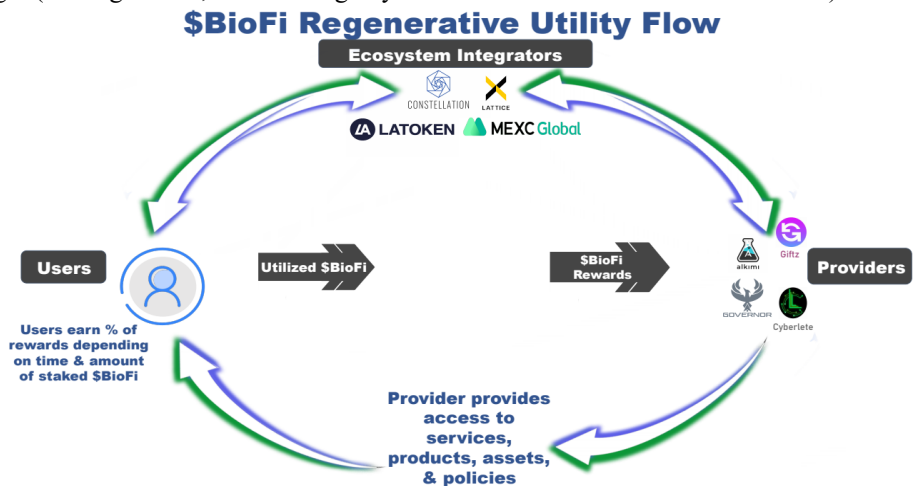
$BioFi Regenerative Utility Flow

Ecosystem Integrators

CONSTELLATION
LATTICE
LATOKEN
MEXC Global

Users

Utilized $BioFi

$BioFi Rewards

Providers

alkimi
Giftz
GOVERNOR
Cyberlete

Users earn % of rewards depending on time & amount of staked $BioFi

Provider provides access to services, products, assets, & policies